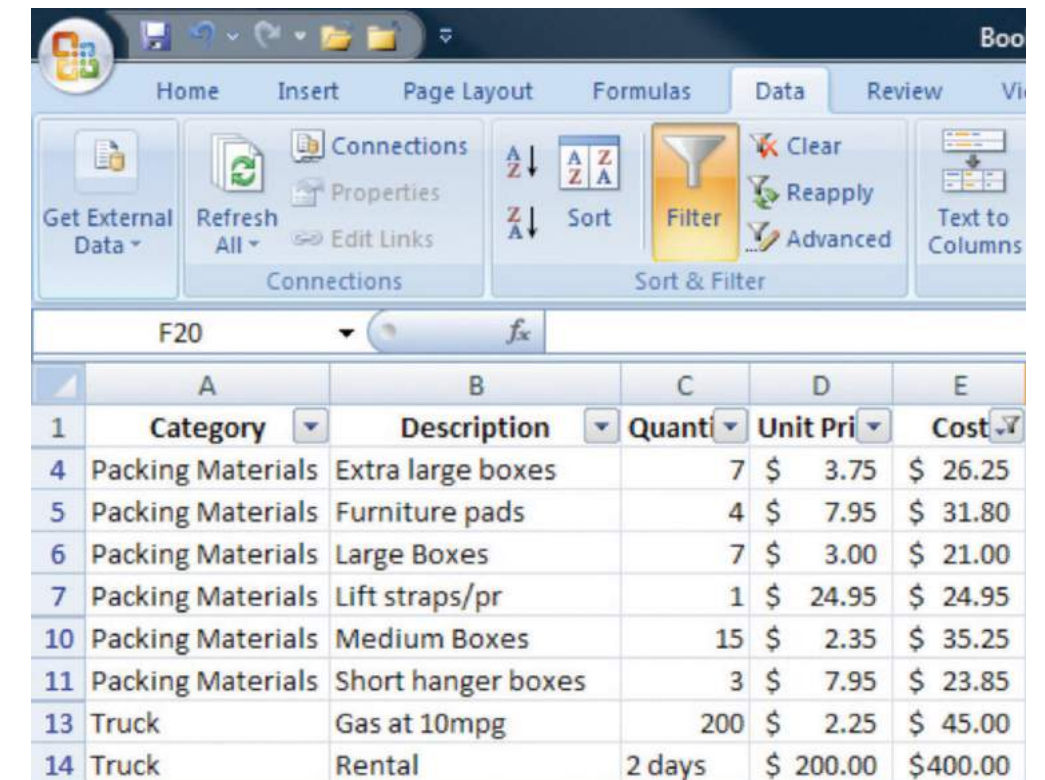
Boo

Home Insert Page Layout Formulas Data Review Vi

Get External Data
Refresh All
Connections
Properties
Edit Links
Connections

Sort
Filter
Clear
Reapply
Advanced
Sort & Filter

Text to Columns

F20 $f_x$

| | A | B | C | D | E |
|---|---|---|---|---|---|
| 1 | Category | Description | Quanti | Unit Pri | Cost |
| 4 | Packing Materials | Extra large boxes | 7 | $ 3.75 | $ 26.25 |
| 5 | Packing Materials | Furniture pads | 4 | $ 7.95 | $ 31.80 |
| 6 | Packing Materials | Large Boxes | 7 | $ 3.00 | $ 21.00 |
| 7 | Packing Materials | Lift straps/pr | 1 | $ 24.95 | $ 24.95 |
| 10 | Packing Materials | Medium Boxes | 15 | $ 2.35 | $ 35.25 |
| 11 | Packing Materials | Short hanger boxes | 3 | $ 7.95 | $ 23.85 |
| 13 | Truck | Gas at 10mpg | 200 | $ 2.25 | $ 45.00 |
| 14 | Truck | Rental | 2 days | $ 200.00 | $400.00 |